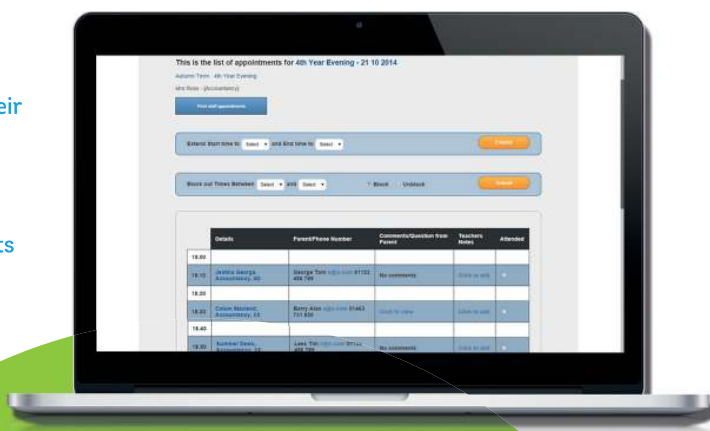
eir

ts

This is the list of appointments for 4th Year Evening - 21 10 2014

Autumn Term · 4th Year Evening

Mrs Ross - [Accountancy]

Print staff appointments

Extend Start time to Select End time to Select

Extend

Block out Times Between Select and Select Block Unblock

Submit

| | Details | Parent/Phone Number | Comments/Question from Parent | Teachers Notes | Attended |
|---|---|---|---|---|---|
| 18.00 | | | | | |
| 18.10 | Jessica George, Accountancy, 4D | George Tom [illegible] 01132 456 789 | No comments | Click to add | |
| 18.20 | | | | | |
| 18.30 | Calum Macleod, Accountancy, 4X | Barry Alan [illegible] 01463 731 830 | Click to view | Click to add | |
| 18.40 | | | | | |
| 18.50 | Summer Dean, Accountancy, 4X | Lees Tim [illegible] 07741 456 789 | No comments | Click to add | |